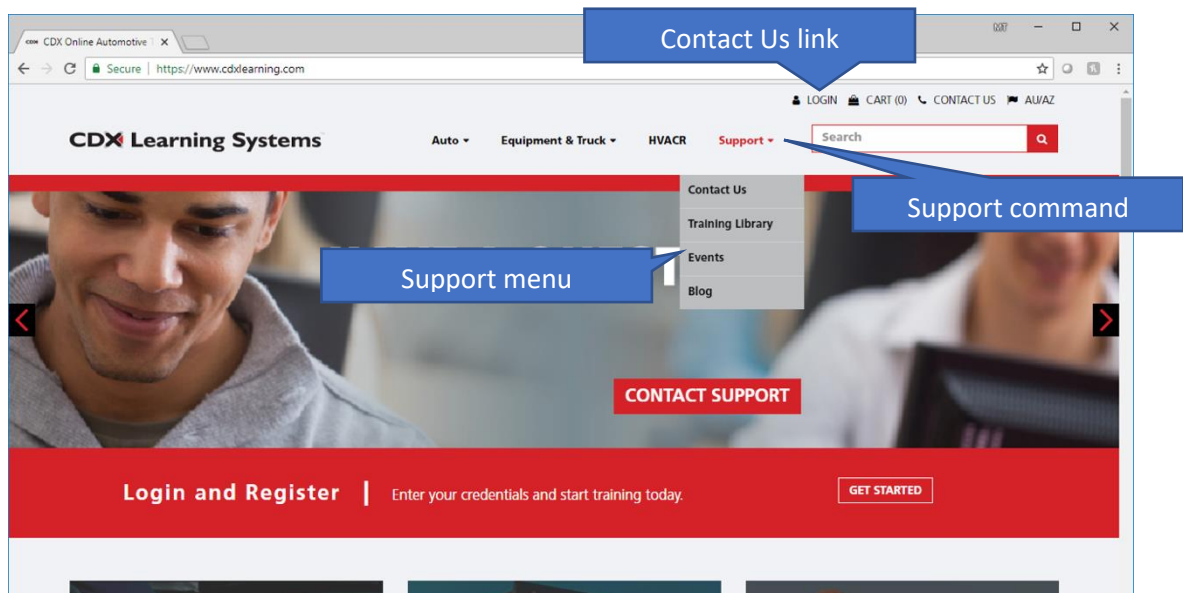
CDX Online Automotive ×

Contact Us link

Secure | https://www.cdxlearning.com

LOGIN CART (0) CONTACT US AU/AZ

CDX Learning Systems

Auto ▾ Equipment & Truck ▾ HVACR Support ▾

Search

Contact Us
Training Library
Events
Blog

Support command

Support menu

CONTACT SUPPORT

Login and Register | Enter your credentials and start training today.

GET STARTED